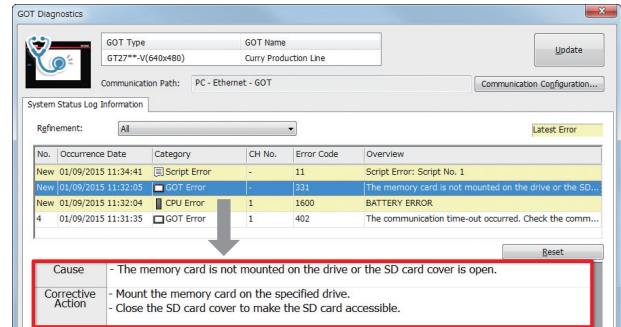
GOT Diagnostics

| GOT Type | GOT Name |
|---|---|
| GT27**-V(640x480) | Curry Production Line |

Update

Communication Path: PC - Ethernet - GOT

Communication Configuration...

System Status Log Information

Refinement: All

Latest Error

| No. | Occurrence Date | Category | CH No. | Error Code | Overview |
|---|---|---|---|---|---|
| New | 01/09/2015 11:34:41 | Script Error | - | 11 | Script Error: Script No. 1 |
| New | 01/09/2015 11:32:05 | GOT Error | - | 331 | The memory card is not mounted on the drive or the SD... |
| New | 01/09/2015 11:32:04 | CPU Error | 1 | 1600 | BATTERY ERROR |
| 4 | 01/09/2015 11:31:35 | GOT Error | 1 | 402 | The communication time-out occurred. Check the comm... |

Reset

| Cause | - The memory card is not mounted on the drive or the SD card cover is open. |
|---|---|
| Corrective Action | - Mount the memory card on the specified drive. - Close the SD card cover to make the SD card accessible. |